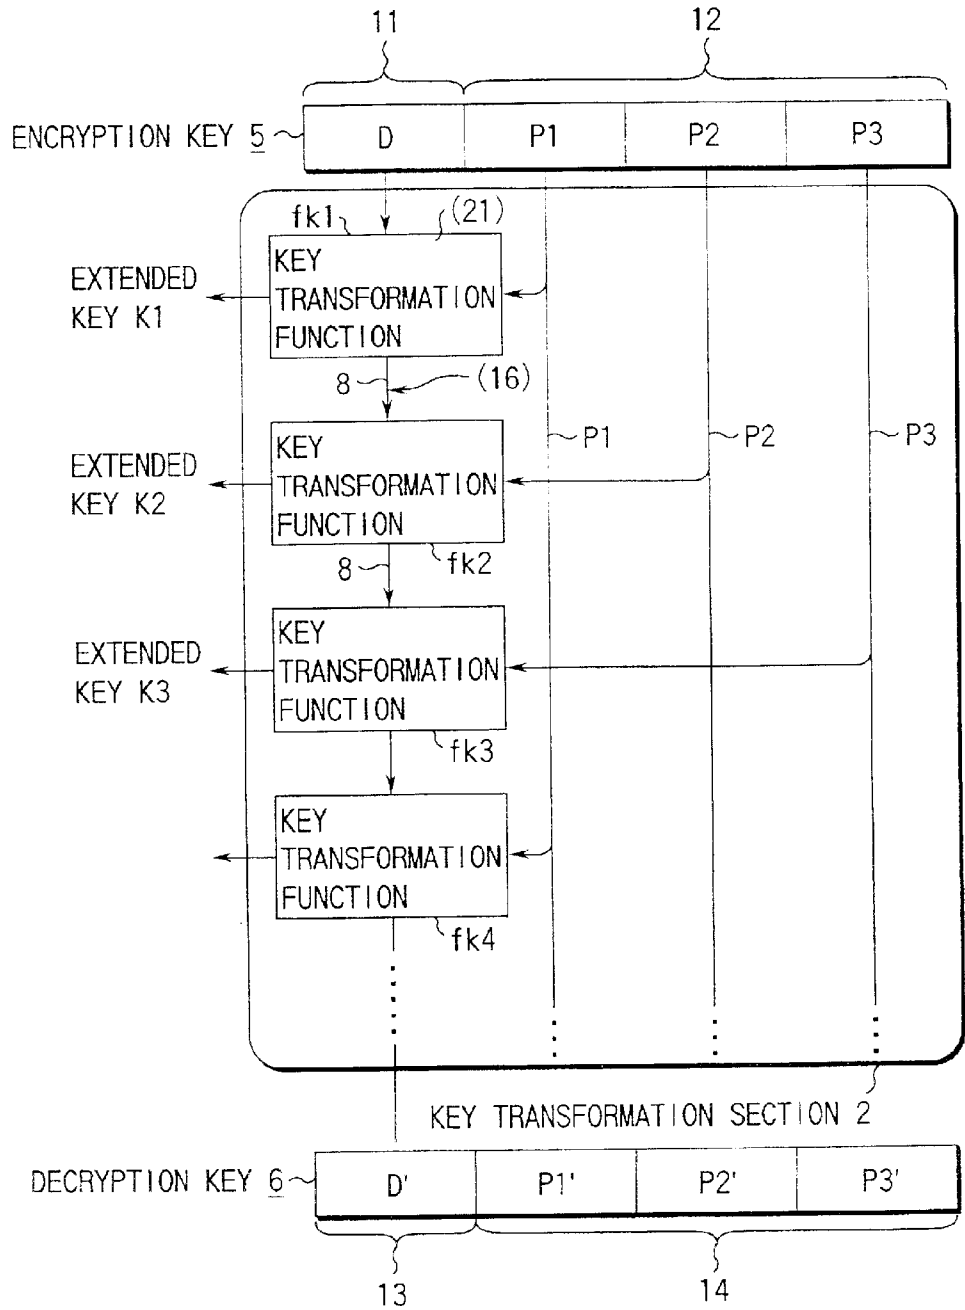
11

12

ENCRYPTION KEY 5

D

P1

P2

P3

fk1

(21)

KEY TRANSFORMATION FUNCTION

EXTENDED KEY K1

8

(16)

P1

P2

P3

KEY TRANSFORMATION FUNCTION

EXTENDED KEY K2

8

fk2

KEY TRANSFORMATION FUNCTION

EXTENDED KEY K3

fk3

KEY TRANSFORMATION FUNCTION

fk4

KEY TRANSFORMATION SECTION 2

DECRYPTION KEY 6

D'

P1'

P2'

P3'

13

14